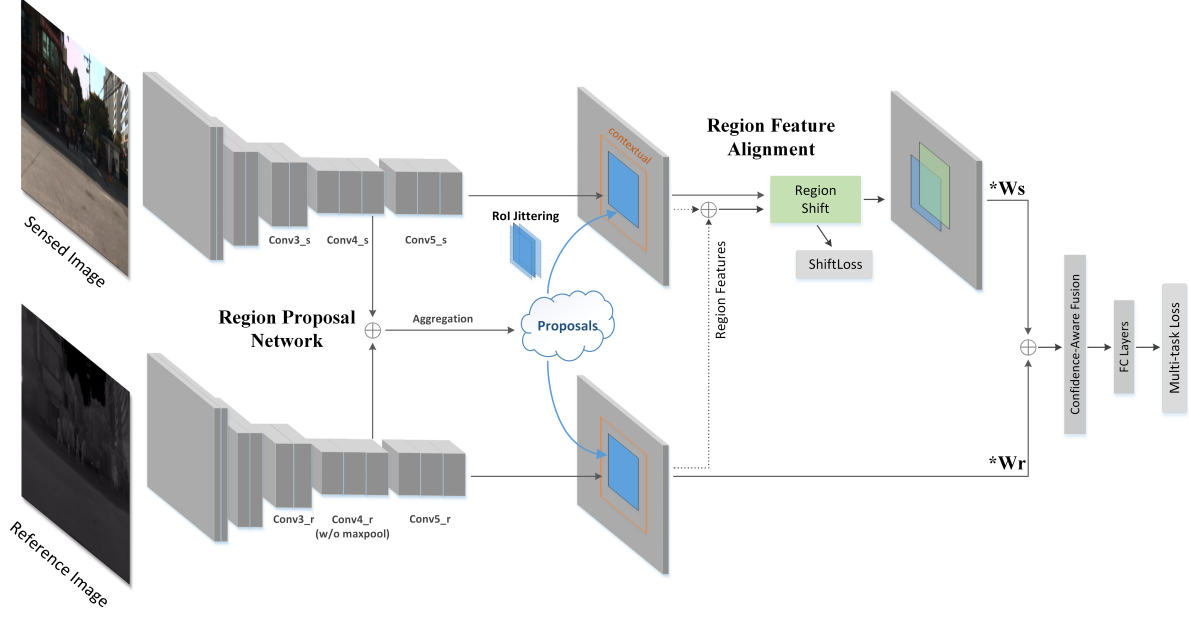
Sensed Image

Conv3_s

Conv4_s

Conv5_s

Region Proposal Network

Aggregation

RoI Jittering

Proposals

contextual

Region Feature Alignment

Region Shift

ShiftLoss

Region Features

*Ws

*Wr

Confidence-Aware Fusion

FC Layers

Multi-task Loss

Reference Image

Conv3_r

Conv4_r (w/o maxpool)

Conv5_r